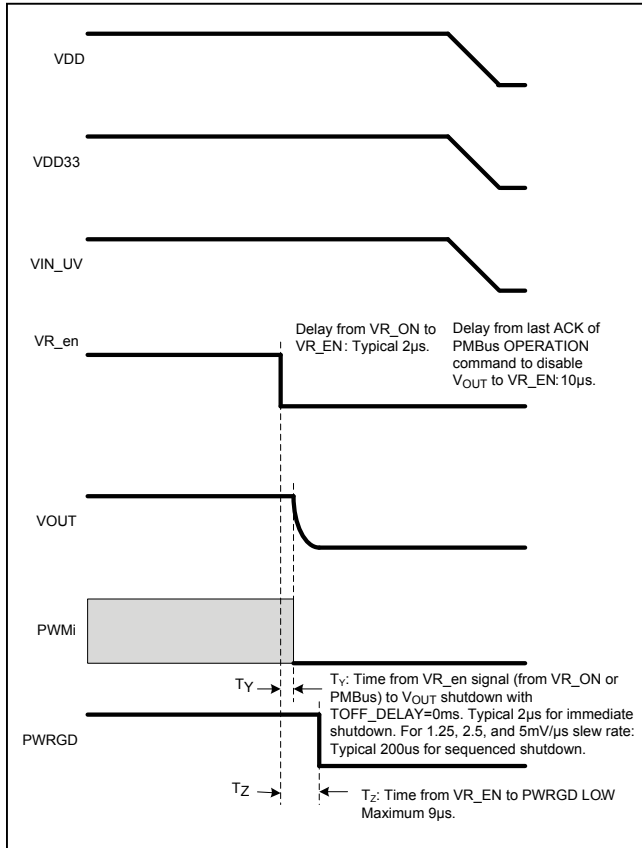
VDD

VDD33

VIN_UV

VR_en

Delay from VR_ON to VR_EN: Typical 2μs.

Delay from last ACK of PMBus OPERATION command to disable $V_{OUT}$ to VR_EN:10μs.

VOUT

PWMi

$T_Y$

$T_Y$: Time from VR_en signal (from VR_ON or PMBus) to $V_{OUT}$ shutdown with TOFF_DELAY=0ms. Typical 2μs for immediate shutdown. For 1.25, 2.5, and 5mV/μs slew rate: Typical 200us for sequenced shutdown.

PWRGD

$T_Z$

$T_Z$: Time from VR_EN to PWRGD LOW Maximum 9μs.